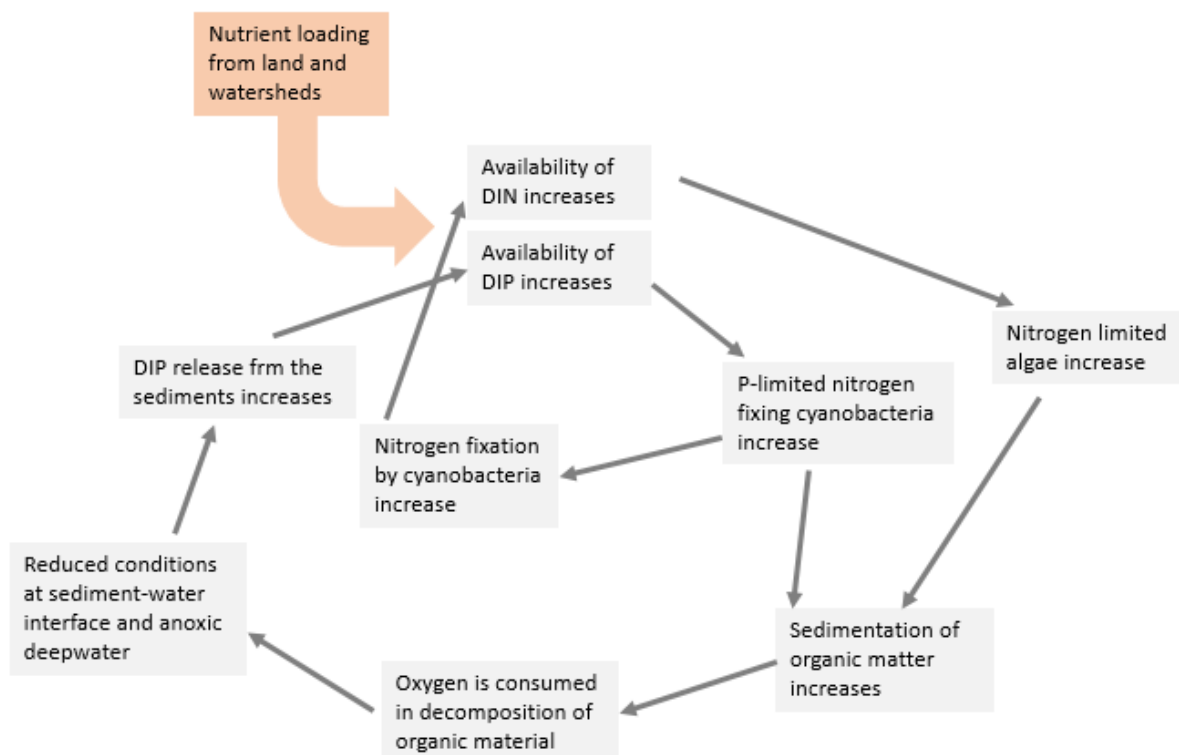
Nutrient loading from land and watersheds

Availability of DIN increases

Availability of DIP increases

Nitrogen limited algae increase

DIP release frm the sediments increases

P-limited nitrogen fixing cyanobacteria increase

Nitrogen fixation by cyanobacteria increase

Reduced conditions at sediment-water interface and anoxic deepwater

Sedimentation of organic matter increases

Oxygen is consumed in decomposition of organic material